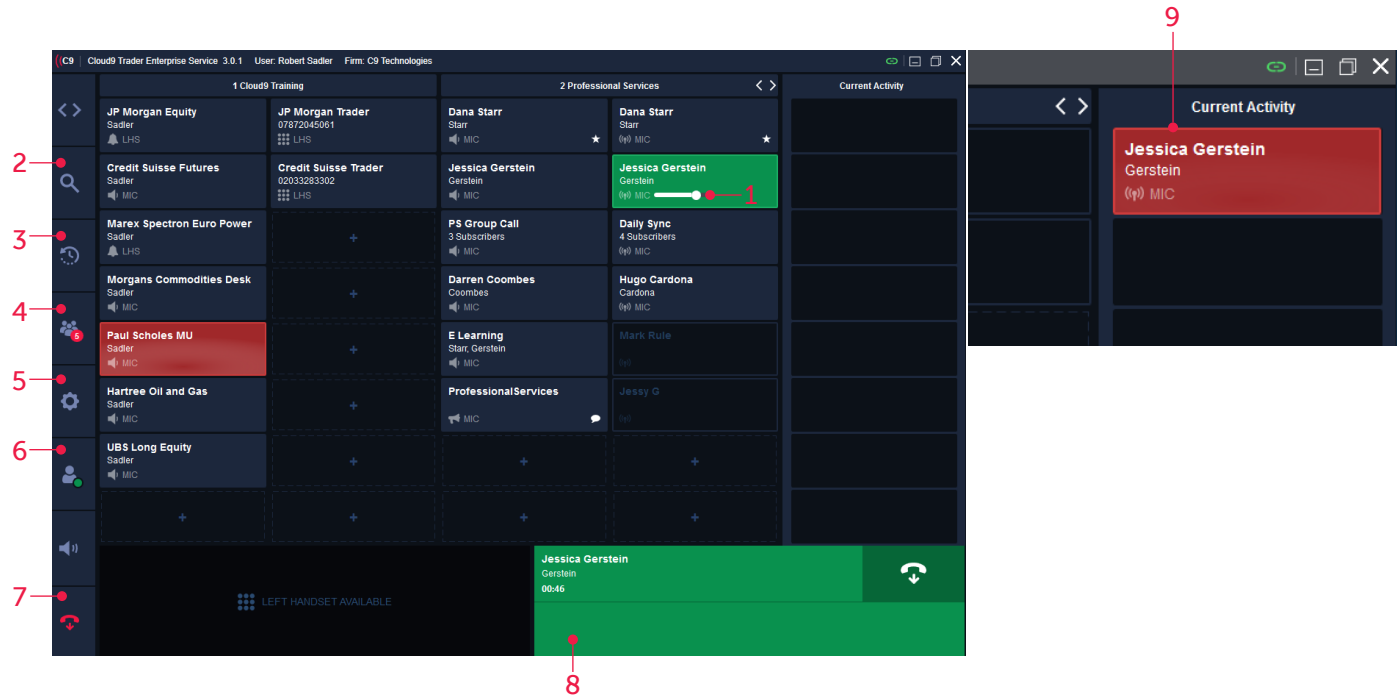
C9 | Cloud9 Trader Enterprise Service 3.0.1 User: Robert Sadler Firm: C9 Technologies

1 Cloud9 Training

2 Professional Services

Current Activity

JP Morgan Equity
Sadler
LHS

JP Morgan Trader
07872045061
LHS

Dana Starr
Starr
MIC

Dana Starr
Starr
MIC

Credit Suisse Futures
Sadler
MIC

Credit Suisse Trader
02033283302
LHS

Jessica Gerstein
Gerstein
MIC

Jessica Gerstein
Gerstein
MIC

1

Marex Spectron Euro Power
Sadler
LHS

PS Group Call
3 Subscribers
MIC

Daily Sync
4 Subscribers
MIC

Morgans Commodities Desk
Sadler
MIC

Darren Coombes
Coombes
MIC

Hugo Cardona
Cardona
MIC

Paul Scholes MU
Sadler
MIC

E Learning
Starr, Gerstein
MIC

Mark Rule

Hartree Oil and Gas
Sadler
MIC

ProfessionalServices
MIC

Jessy G

UBS Long Equity
Sadler
MIC

LEFT HANDSET AVAILABLE

Jessica Gerstein
Gerstein
00:46

2
3
4
5
6
7
8

9

Current Activity

Jessica Gerstein
Gerstein
MIC